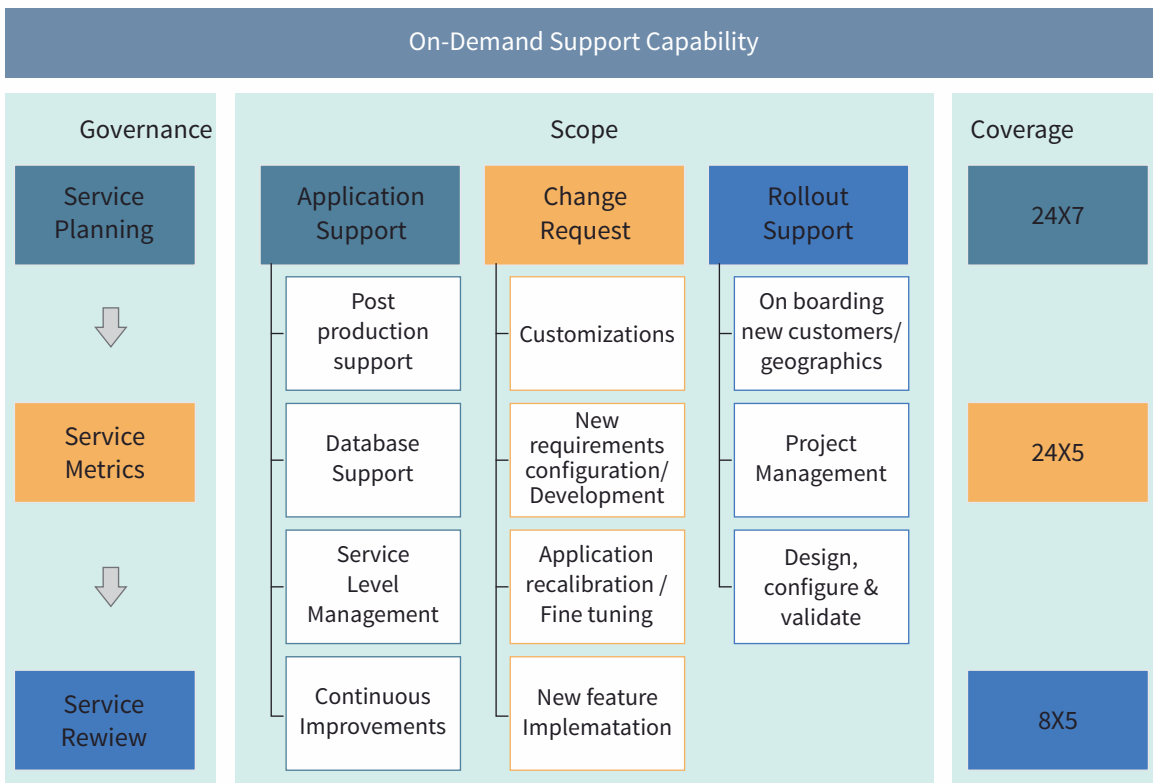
On-Demand Support Capability

Governance

Service Planning

Service Metrics

Service Rewiew

Scope

Application Support

Post production support

Database Support

Service Level Management

Continuous Improvements

Change Request

Customizations

New requirements configuration/ Development

Application recalibration / Fine tuning

New feature Implematation

Rollout Support

On boarding new customers/ geographics

Project Management

Design, configure & validate

Coverage

24X7

24X5

8X5